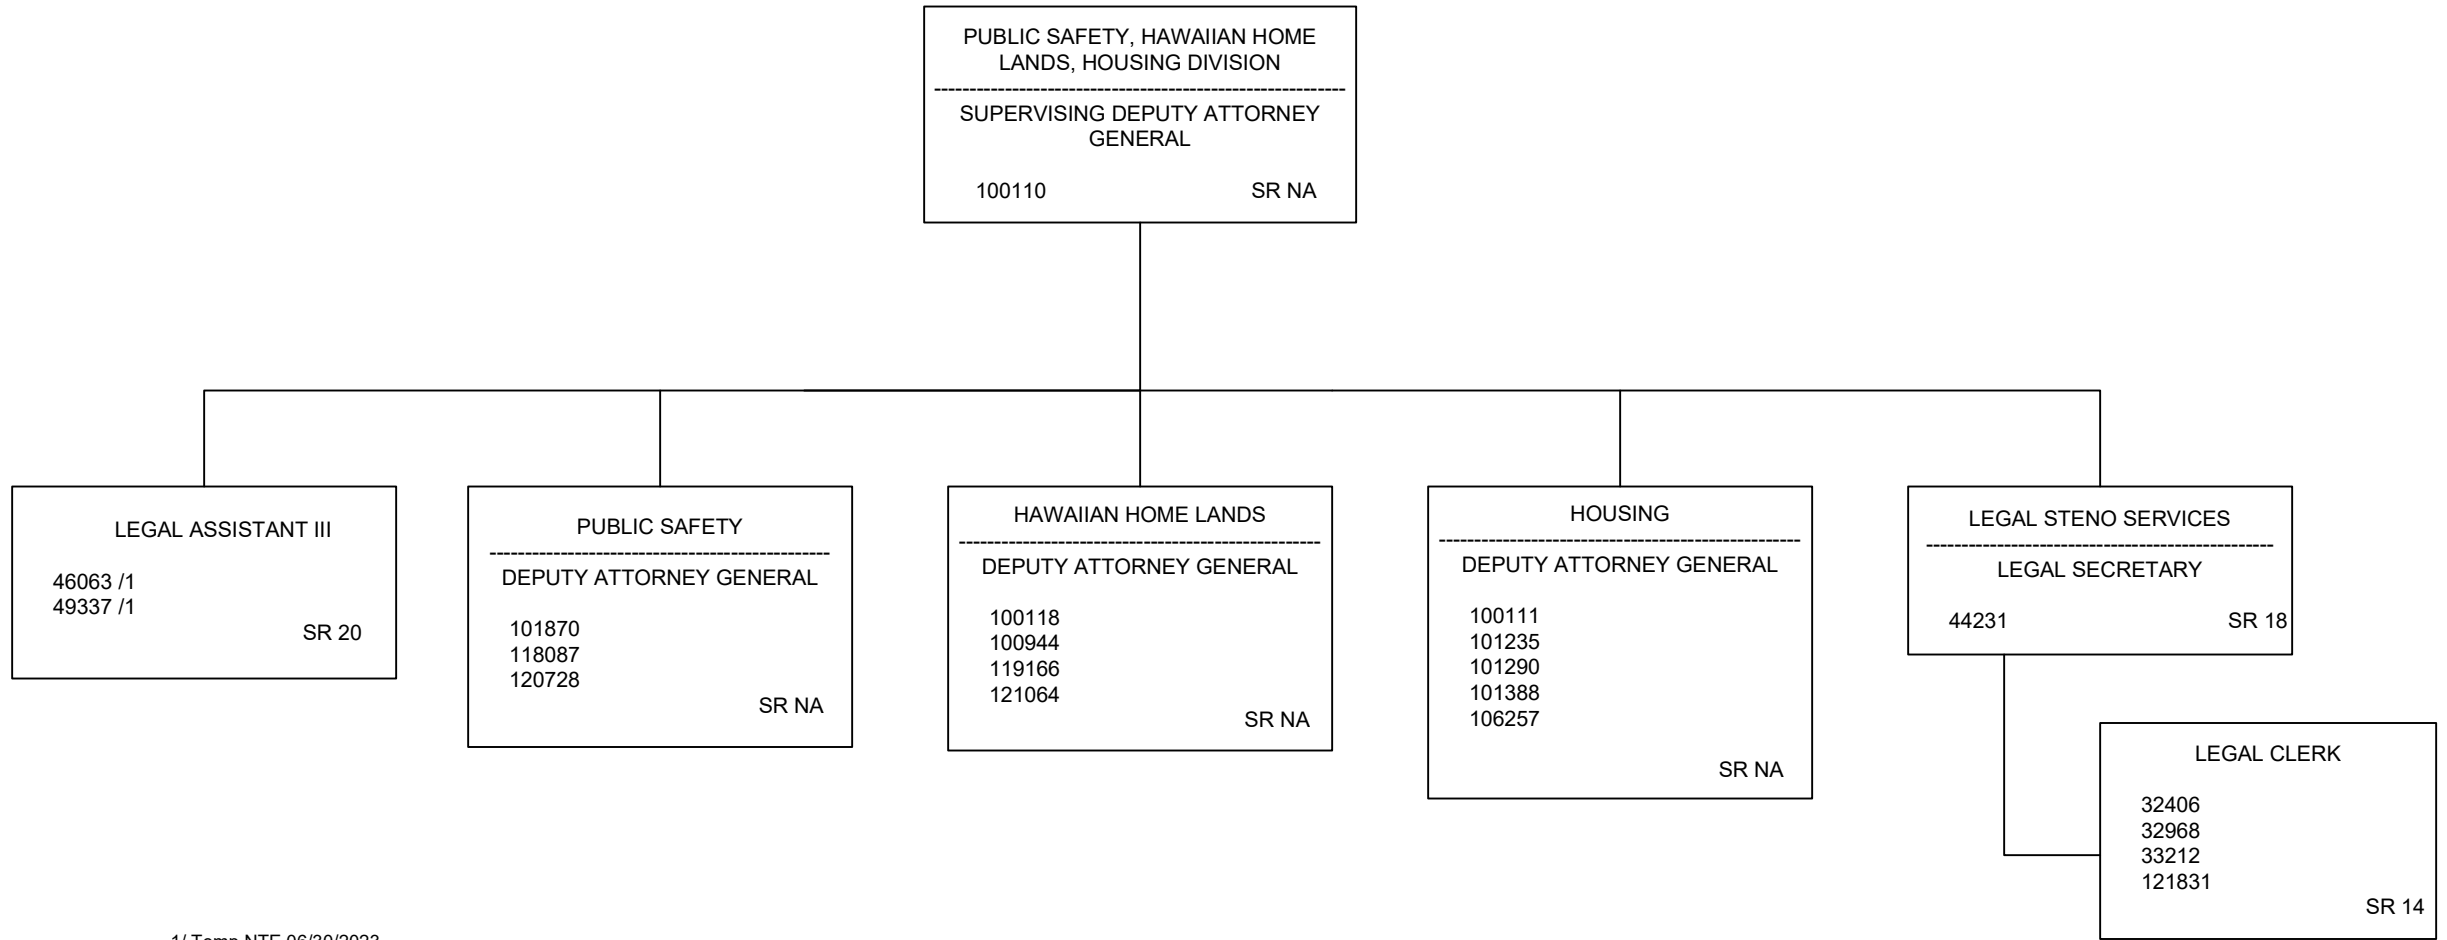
PUBLIC SAFETY, HAWAIIAN HOME LANDS, HOUSING DIVISION
SUPERVISING DEPUTY ATTORNEY GENERAL
100110 SR NA

LEGAL ASSISTANT III
46063 /1
49337 /1
SR 20

PUBLIC SAFETY
DEPUTY ATTORNEY GENERAL
101870
118087
120728
SR NA

HAWAIIAN HOME LANDS
DEPUTY ATTORNEY GENERAL
100118
100944
119166
121064
SR NA

HOUSING
DEPUTY ATTORNEY GENERAL
100111
101235
101290
101388
106257
SR NA

LEGAL STENO SERVICES
LEGAL SECRETARY
44231 SR 18

LEGAL CLERK
32406
32968
33212
121831
SR 14

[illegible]